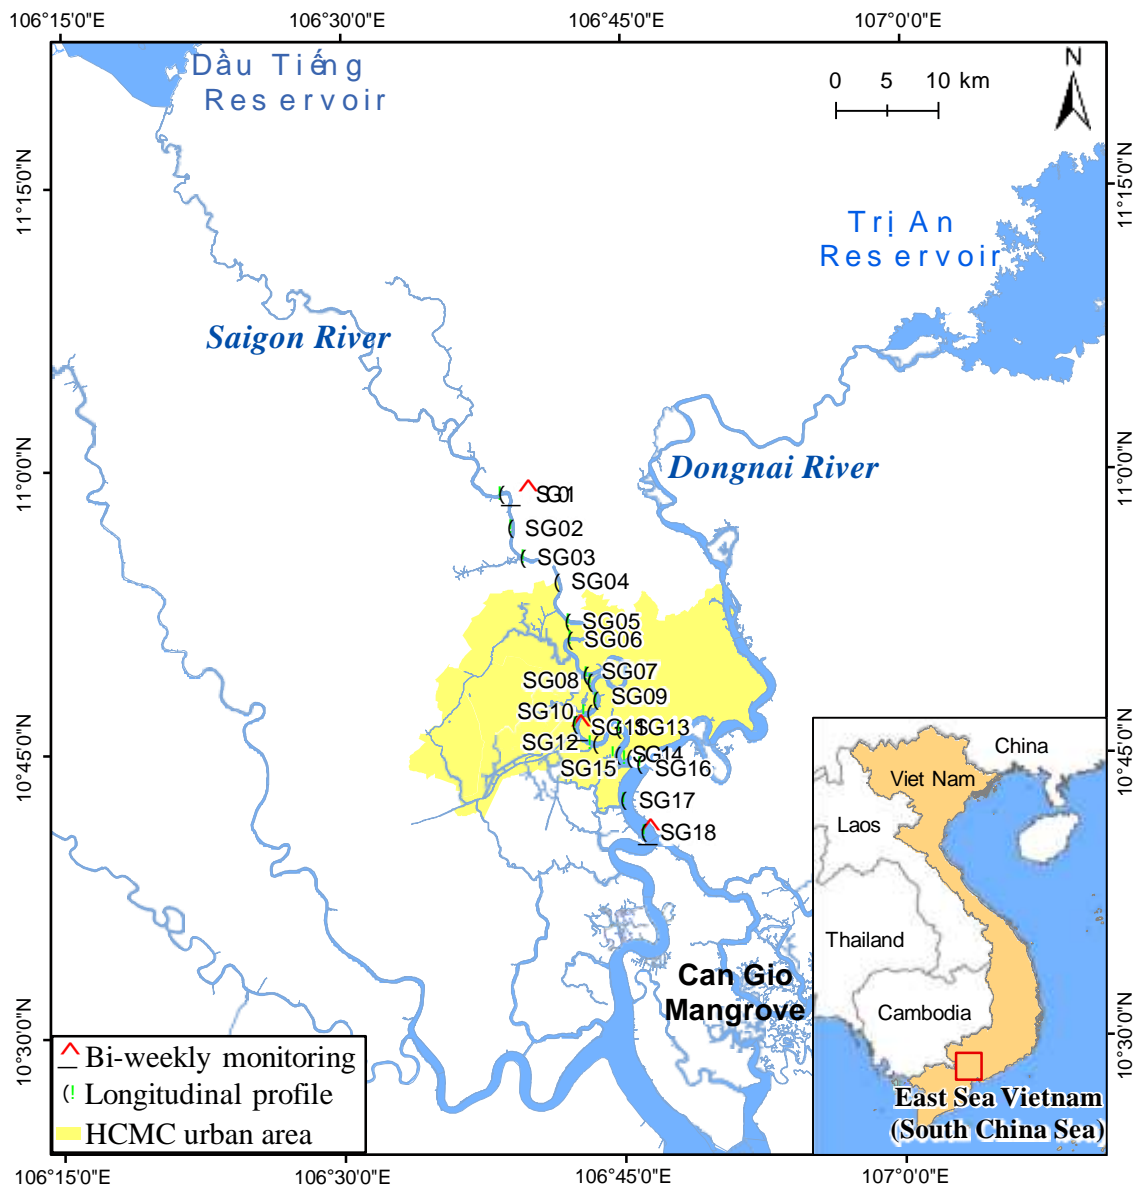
106°15'0"E 106°30'0"E 106°45'0"E 107°0'0"E

Dầu Tiếng Reservoir

0 5 10 km

N

11°15'0"N

Trị An Reservoir

Saigon River

Dongnai River

11°0'0"N

SG01
SG02
SG03
SG04
SG05
SG06
SG07
SG08
SG09
SG10
SG11
SG13
SG12
SG14
SG15
SG16
SG17
SG18

10°45'0"N

China
Viet Nam
Laos
Thailand
Cambodia

Can Gio Mangrove

10°30'0"N

East Sea Vietnam (South China Sea)

Bi-weekly monitoring
Longitudinal profile
HCMC urban area

106°15'0"E 106°30'0"E 106°45'0"E 107°0'0"E